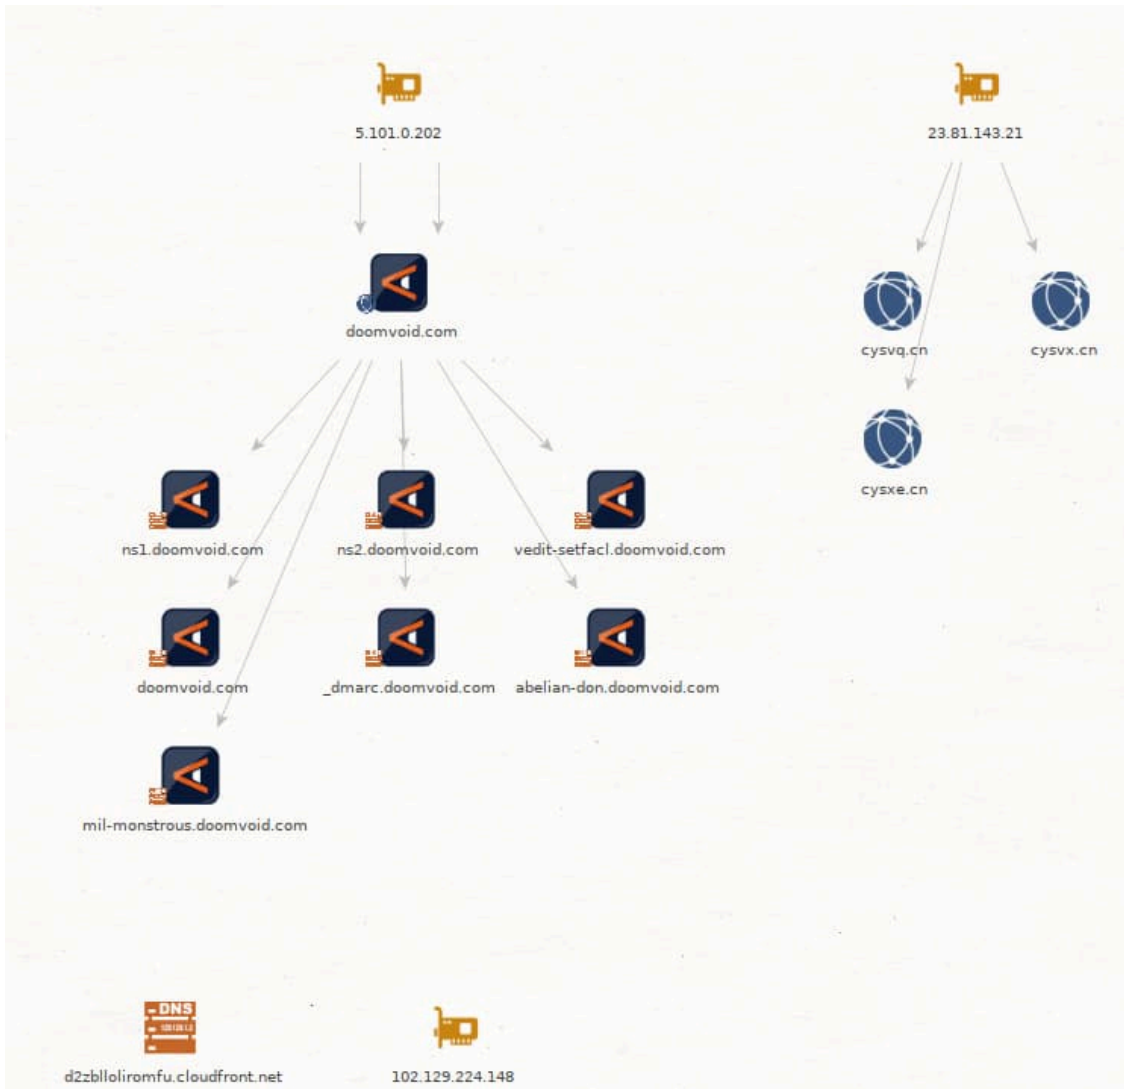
5.101.0.202

23.81.143.21

doomvoid.com

cysvq.cn

cysvx.cn

cysxe.cn

ns1.doomvoid.com

ns2.doomvoid.com

vedit-setfacl.doomvoid.com

doomvoid.com

_dmarc.doomvoid.com

abelian-don.doomvoid.com

mil-monstrous.doomvoid.com

DNS

d2zblloliromfu.cloudfront.net

102.129.224.148